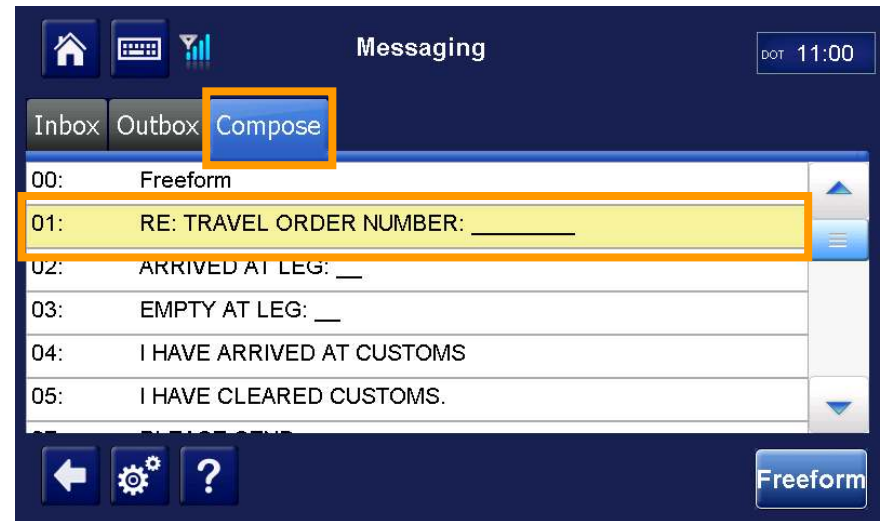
Messaging

DOT 11:00

Inbox Outbox Compose

| | |
|---|---|
| 00: | Freeform |
| 01: | RE: TRAVEL ORDER NUMBER: ________ |
| 02: | ARRIVED AT LEG: __ |
| 03: | EMPTY AT LEG: __ |
| 04: | I HAVE ARRIVED AT CUSTOMS |
| 05: | I HAVE CLEARED CUSTOMS. |
| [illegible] | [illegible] |

?

Freeform